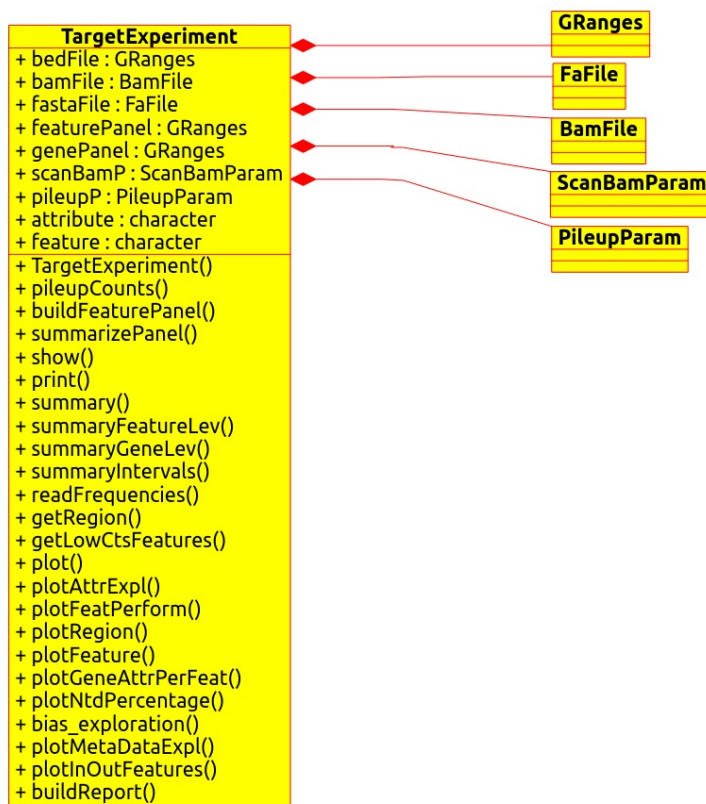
TargetExperiment
+ bedFile : GRanges
+ bamFile : BamFile
+ fastaFile : FaFile
+ featurePanel : GRanges
+ genePanel : GRanges
+ scanBamP : ScanBamParam
+ pileupP : PileupParam
+ attribute : character
+ feature : character
+ TargetExperiment()
+ pileupCounts()
+ buildFeaturePanel()
+ summarizePanel()
+ show()
+ print()
+ summary()
+ summaryFeatureLev()
+ summaryGeneLev()
+ summaryIntervals()
+ readFrequencies()
+ getRegion()
+ getLowCtsFeatures()
+ plot()
+ plotAttrExpl()
+ plotFeatPerform()
+ plotRegion()
+ plotFeature()
+ plotGeneAttrPerFeat()
+ plotNtdPercentage()
+ bias_exploration()
+ plotMetaDataExpl()
+ plotInOutFeatures()
+ buildReport()

GRanges

FaFile

BamFile

ScanBamParam

PileupParam